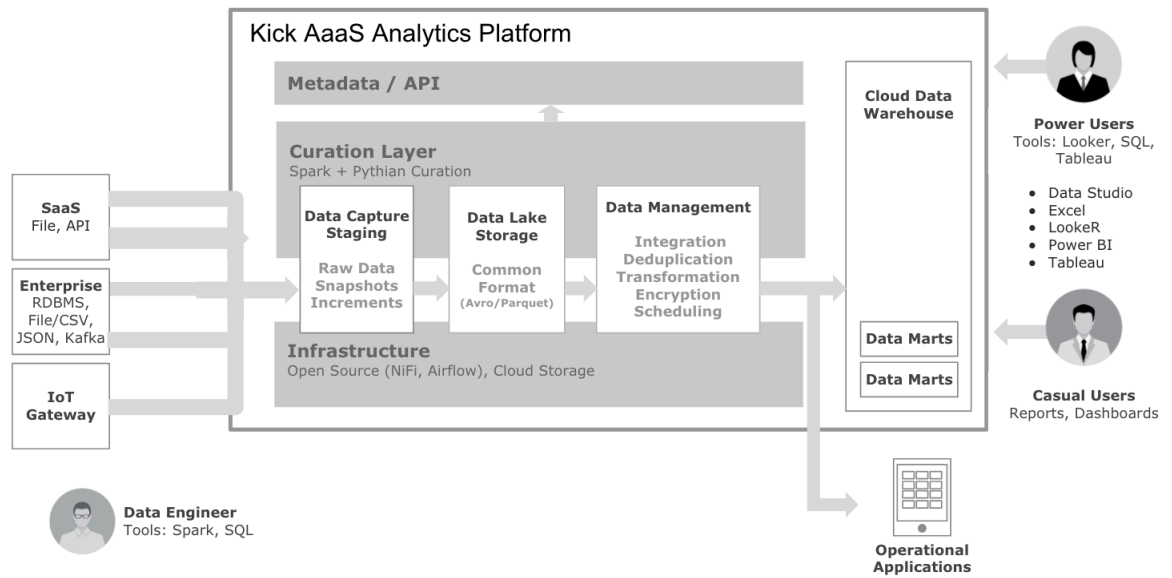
Kick AaaS Analytics Platform

Metadata / API

Curation Layer
Spark + Pythian Curation

Data Capture Staging
Raw Data
Snapshots
Increments

Data Lake Storage
Common Format
(Avro/Parquet)

Data Management
Integration
Deduplication
Transformation
Encryption
Scheduling

Infrastructure
Open Source (NiFi, Airflow), Cloud Storage

Cloud Data Warehouse

Data Marts

Data Marts

SaaS
File, API

Enterprise
RDBMS, File/CSV, JSON, Kafka

IoT Gateway

Power Users
Tools: Looker, SQL, Tableau

- Data Studio
- Excel
- LookeR
- Power BI
- Tableau

Casual Users
Reports, Dashboards

Data Engineer
Tools: Spark, SQL

Operational Applications